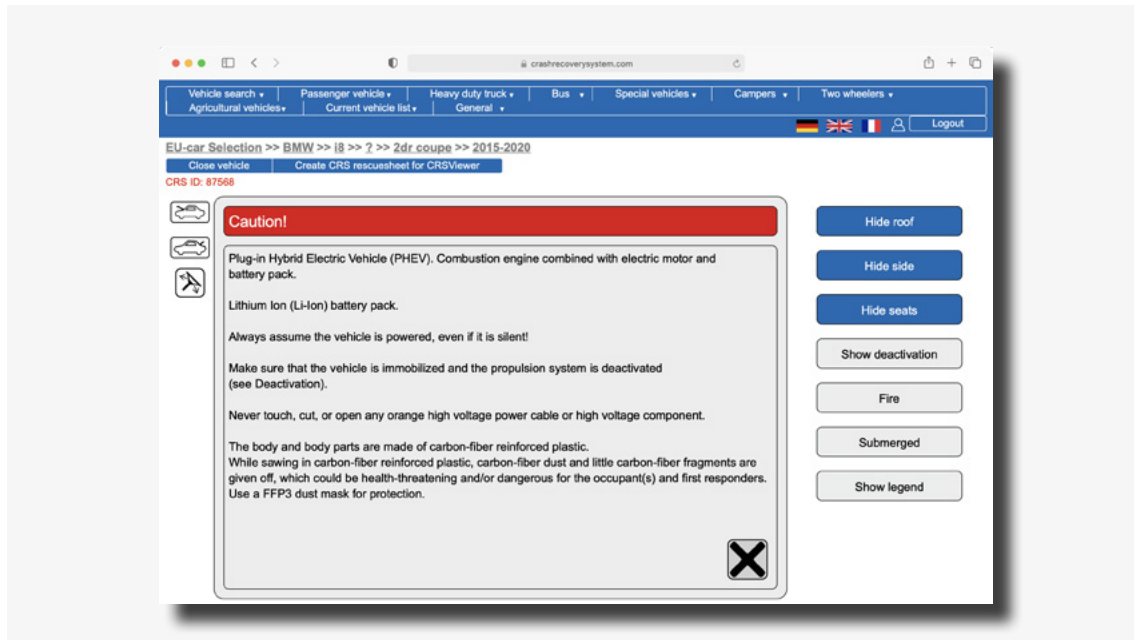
crashrecoverysystem.com

Vehicle search ▾ | Passenger vehicle ▾ | Heavy duty truck ▾ | Bus ▾ | Special vehicles ▾ | Campers ▾ | Two wheelers ▾
Agricultural vehicles ▾ | Current vehicle list ▾ | General ▾

Logout

EU-car Selection >> BMW >> i8 >> ? >> 2dr coupe >> 2015-2020

Close vehicle | Create CRS rescuesheet for CRSViewer

CRS ID: 87568

Caution!

Plug-in Hybrid Electric Vehicle (PHEV). Combustion engine combined with electric motor and battery pack.

Lithium Ion (Li-Ion) battery pack.

Always assume the vehicle is powered, even if it is silent!

Make sure that the vehicle is immobilized and the propulsion system is deactivated (see Deactivation).

Never touch, cut, or open any orange high voltage power cable or high voltage component.

The body and body parts are made of carbon-fiber reinforced plastic.
While sawing in carbon-fiber reinforced plastic, carbon-fiber dust and little carbon-fiber fragments are given off, which could be health-threatening and/or dangerous for the occupant(s) and first responders. Use a FFP3 dust mask for protection.

Hide roof

Hide side

Hide seats

Show deactivation

Fire

Submerged

Show legend